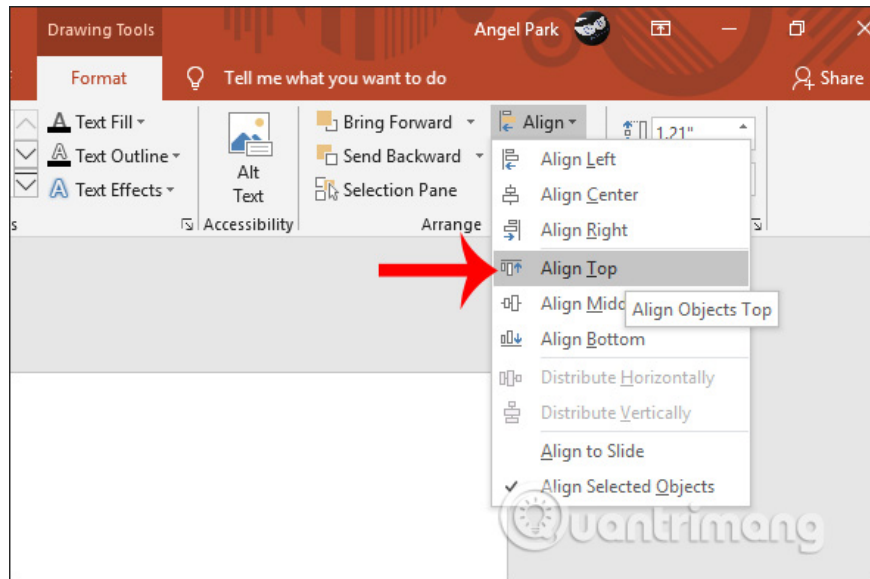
Drawing Tools

Angel Park

Format

Tell me what you want to do

Share

Text Fill

Text Outline

Text Effects

s

Alt Text

Accessibility

Bring Forward

Send Backward

Selection Pane

Arrange

Align

1.21"

Align Left

Align Center

Align Right

Align Top

Align Midd

Align Objects Top

Align Bottom

Distribute Horizontally

Distribute Vertically

Align to Slide

Align Selected Objects

uantrimang